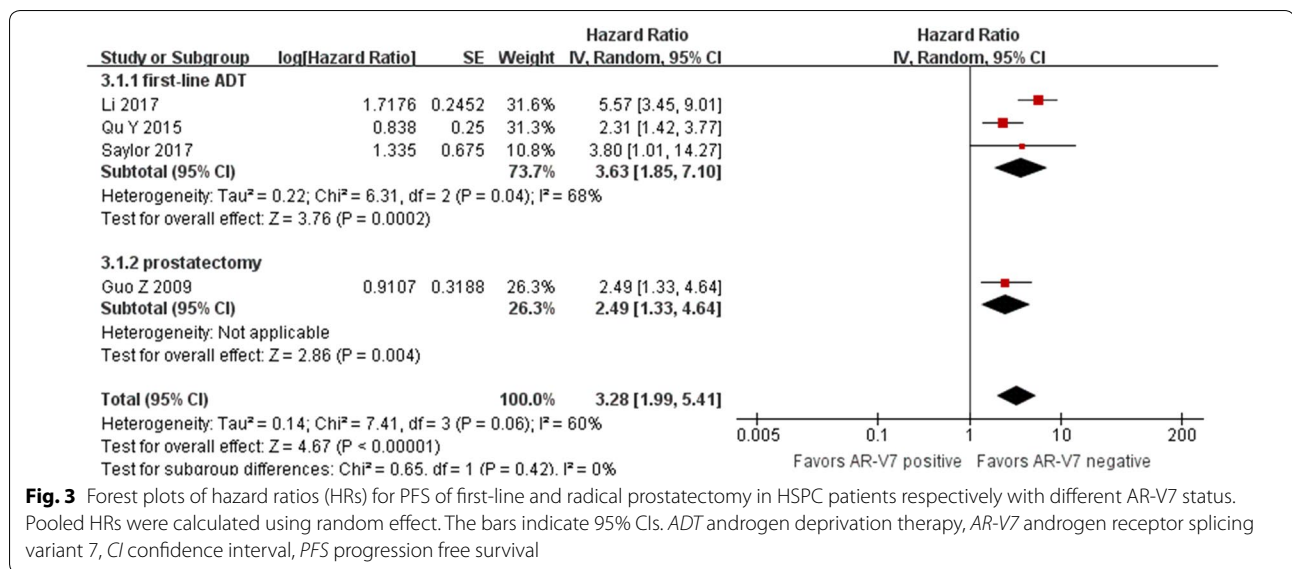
| Study or Subgroup | log[Hazard Ratio] | SE | Weight | Hazard Ratio IV, Random, 95% CI |
|---|---|---|---|---|
| **3.1.1 first-line ADT** | | | | |
| Li 2017 | 1.7176 | 0.2452 | 31.6% | 5.57 [3.45, 9.01] |
| Qu Y 2015 | 0.838 | 0.25 | 31.3% | 2.31 [1.42, 3.77] |
| Saylor 2017 | 1.335 | 0.675 | 10.8% | 3.80 [1.01, 14.27] |
| **Subtotal (95% CI)** | | | **73.7%** | **3.63 [1.85, 7.10]** |
| Heterogeneity: Tau² = 0.22; Chi² = 6.31, df = 2 (P = 0.04); I² = 68% | | | | |
| Test for overall effect: Z = 3.76 (P = 0.0002) | | | | |
| **3.1.2 prostatectomy** | | | | |
| Guo Z 2009 | 0.9107 | 0.3188 | 26.3% | 2.49 [1.33, 4.64] |
| **Subtotal (95% CI)** | | | **26.3%** | **2.49 [1.33, 4.64]** |
| Heterogeneity: Not applicable | | | | |
| Test for overall effect: Z = 2.86 (P = 0.004) | | | | |
| **Total (95% CI)** | | | **100.0%** | **3.28 [1.99, 5.41]** |
| Heterogeneity: Tau² = 0.14; Chi² = 7.41, df = 3 (P = 0.06); I² = 60% | | | | |
| Test for overall effect: Z = 4.67 (P < 0.00001) | | | | |
| Test for subgroup differences: Chi² = 0.65, df = 1 (P = 0.42), I² = 0% | | | | |

Hazard Ratio
IV, Random, 95% CI

0.005 0.1 1 10 200
Favors AR-V7 positive Favors AR-V7 negative

**Fig. 3** Forest plots of hazard ratios (HRs) for PFS of first-line and radical prostatectomy in HSPC patients respectively with different AR-V7 status. Pooled HRs were calculated using random effect. The bars indicate 95% CIs. *ADT* androgen deprivation therapy, *AR-V7* androgen receptor splicing variant 7, *CI* confidence interval, *PFS* progression free survival